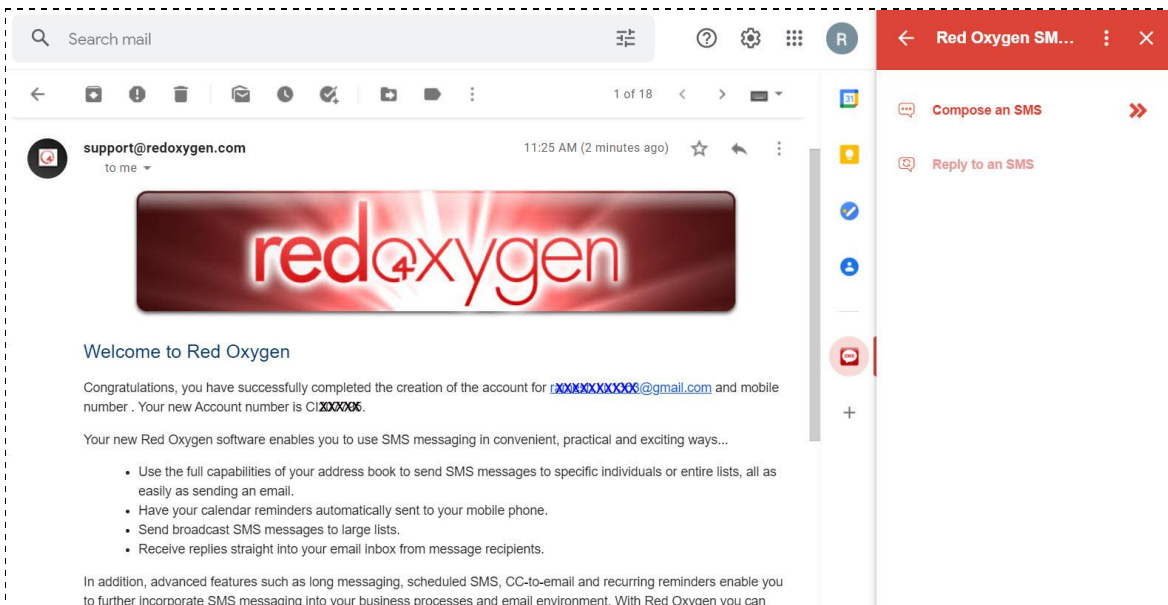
Search mail

R

Red Oxygen SM...

Compose an SMS

Reply to an SMS

1 of 18

support@redoxygen.com
to me

11:25 AM (2 minutes ago)

redoxygen

Welcome to Red Oxygen

Congratulations, you have successfully completed the creation of the account for r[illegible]@gmail.com and mobile number . Your new Account number is CI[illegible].

Your new Red Oxygen software enables you to use SMS messaging in convenient, practical and exciting ways...

- Use the full capabilities of your address book to send SMS messages to specific individuals or entire lists, all as easily as sending an email.
- Have your calendar reminders automatically sent to your mobile phone.
- Send broadcast SMS messages to large lists.
- Receive replies straight into your email inbox from message recipients.

In addition, advanced features such as long messaging, scheduled SMS, CC-to-email and recurring reminders enable you to further incorporate SMS messaging into your business processes and email environment. With Red Oxygen you can